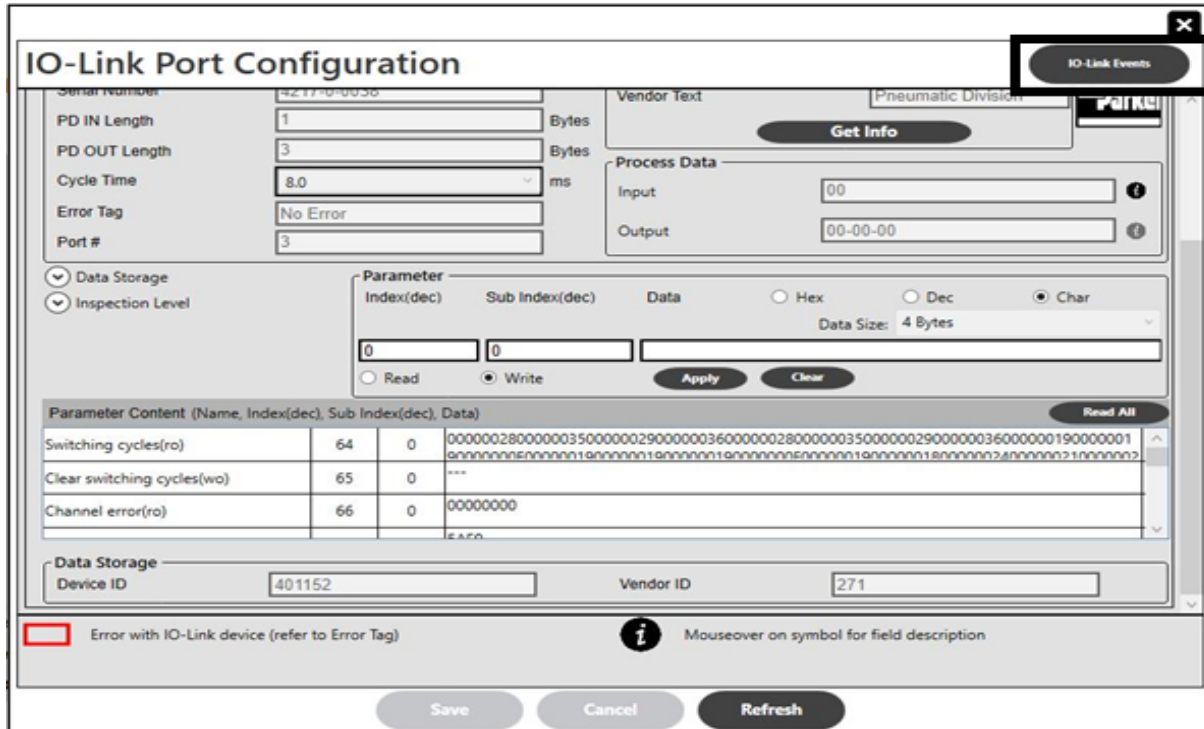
IO-Link Port Configuration

IO-Link Events

Serial Number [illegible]
PD IN Length 1 Bytes
PD OUT Length 3 Bytes
Cycle Time 8.0 ms
Error Tag No Error
Port # 3

Vendor Text Pneumatic Division
Parker
Get Info

Process Data
Input 00
Output 00-00-00

Data Storage
Inspection Level

Parameter
Index(dec) Sub Index(dec) Data Hex Dec Char
Data Size: 4 Bytes
0 0
Read Write Apply Clear

Parameter Content (Name, Index(dec), Sub Index(dec), Data) Read All

| | | | |
|---|---|---|---|
| Switching cycles(ro) | 64 | 0 | 0000002800000035000000290000003600000028000000350000002900000036000000190000001 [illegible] |
| Clear switching cycles(wo) | 65 | 0 | --- |
| Channel error(ro) | 66 | 0 | 00000000 |

Data Storage
Device ID 401152
Vendor ID 271

Error with IO-Link device (refer to Error Tag)
Mouseover on symbol for field description

Save Cancel Refresh